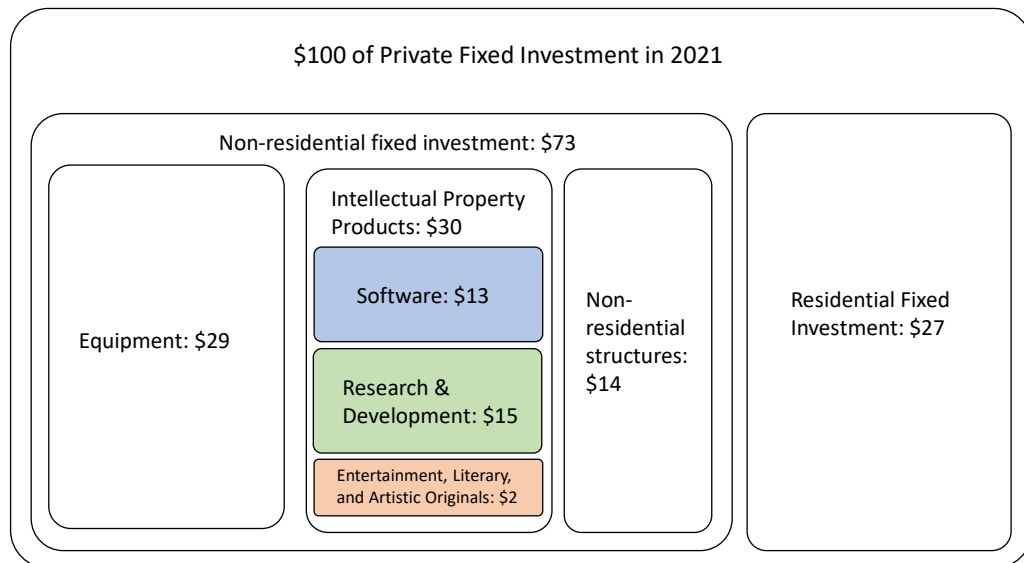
\$100 of Private Fixed Investment in 2021

Non-residential fixed investment: \$73

Equipment: \$29

Intellectual Property Products: \$30

Software: \$13

Research & Development: \$15

Entertainment, Literary, and Artistic Originals: \$2

Non-residential structures: \$14

Residential Fixed Investment: \$27